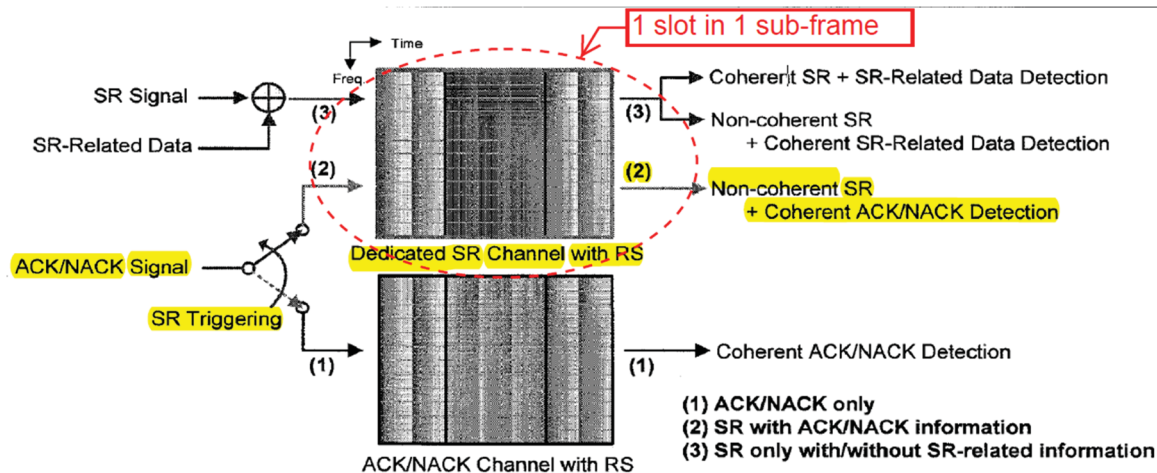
1 slot in 1 sub-frame

Time

Freq

SR Signal

SR-Related Data

(3)

(2)

ACK/NACK Signal

SR Triggering

(1)

Dedicated SR Channel with RS

ACK/NACK Channel with RS

(3)

Coherent SR + SR-Related Data Detection

Non-coherent SR + Coherent SR-Related Data Detection

(2)

Non-coherent SR + Coherent ACK/NACK Detection

(1)

Coherent ACK/NACK Detection

(1) ACK/NACK only
(2) SR with ACK/NACK information
(3) SR only with/without SR-related information